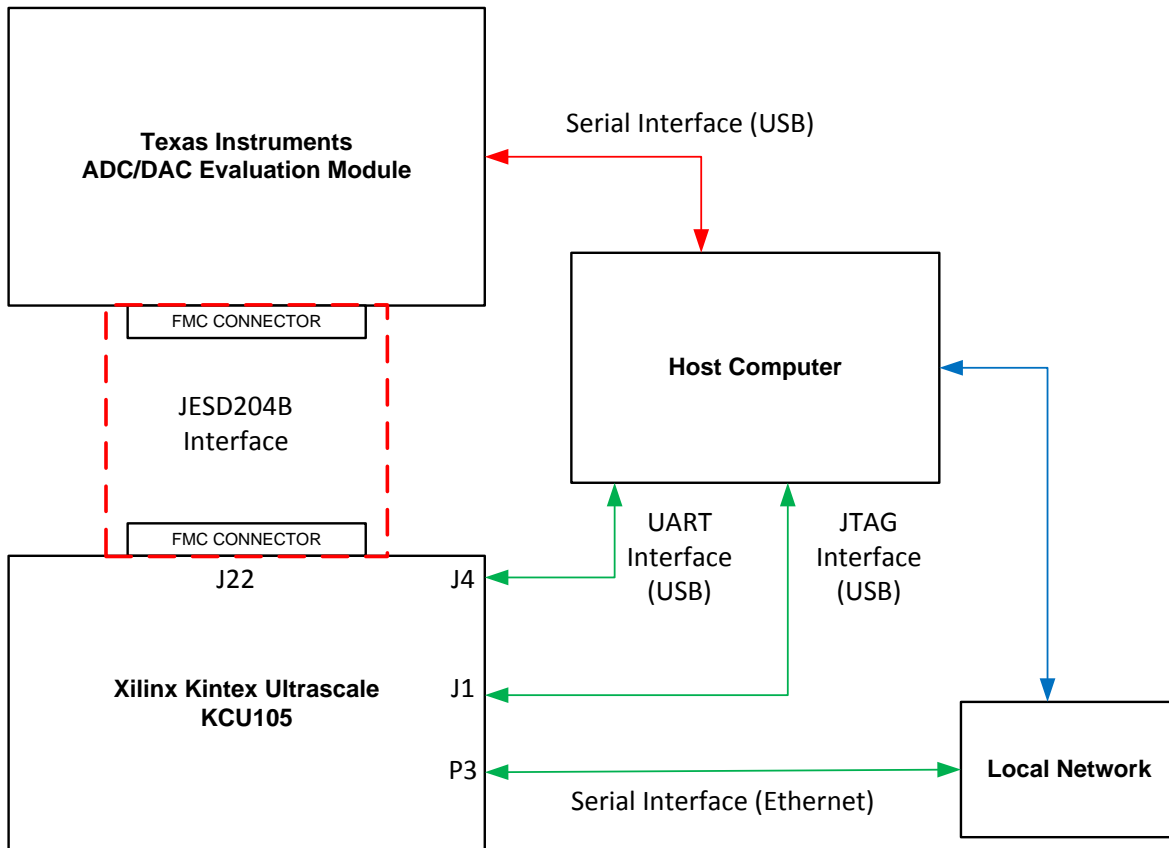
Texas Instruments
ADC/DAC Evaluation Module

Serial Interface (USB)

Host Computer

FMC CONNECTOR

JESD204B
Interface

FMC CONNECTOR

J22

J4

UART
Interface
(USB)

JTAG
Interface
(USB)

Xilinx Kintex Ultrascale
KCU105

J1

P3

Serial Interface (Ethernet)

Local Network